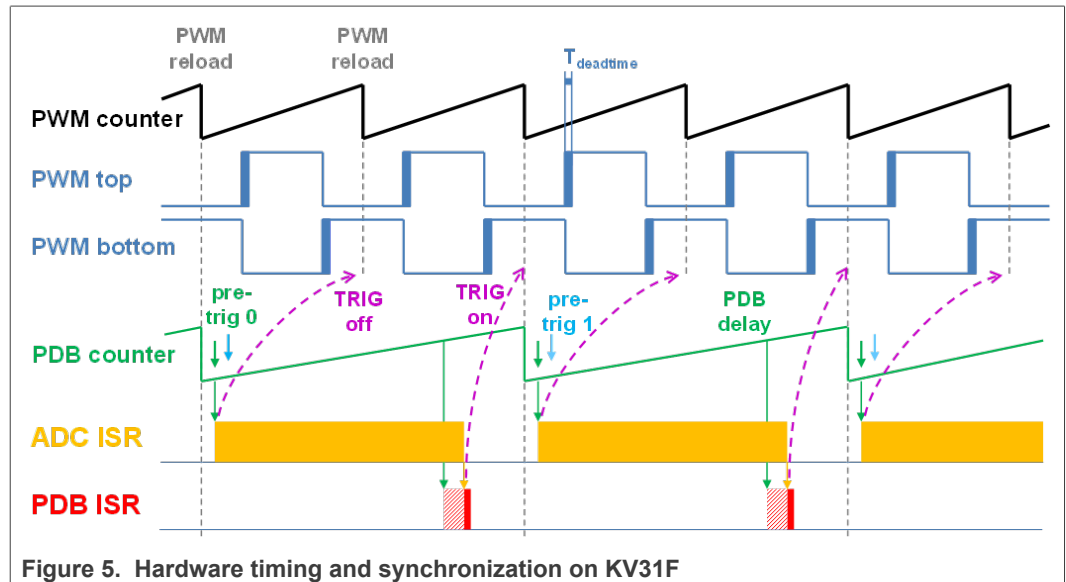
PWM reload

PWM reload

$T_{deadtime}$

PWM counter

PWM top

PWM bottom

pre-trig 0

TRIG off

TRIG on

pre-trig 1

PDB delay

PDB counter

ADC ISR

PDB ISR

Figure 5. Hardware timing and synchronization on KV31F